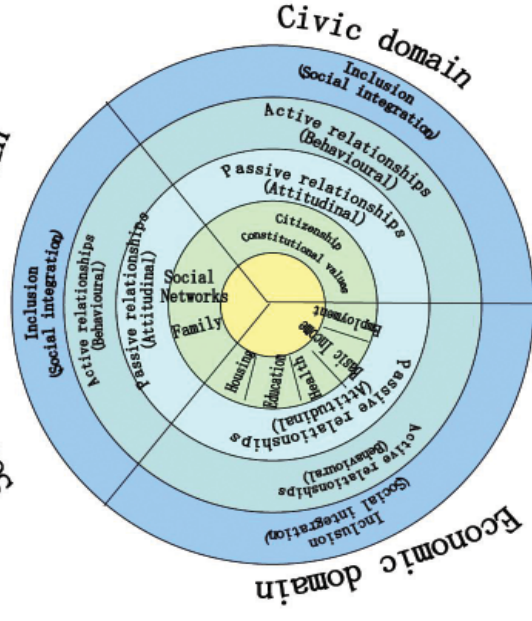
Civic domain

Inclusion (Social integration)

Active relationships (Behavioural)

Passive relationships (Attitudinal)

Citizenship

Constitutional values

Social Networks

Family

Inclusion (Social integration)

Active relationships (Behavioural)

Passive relationships (Attitudinal)

Employment

Basic Income

Health

Education

Housing

Passive relationships (Attitudinal)

Active relationships (Behavioural)

Inclusion (Social integration)

Economic domain